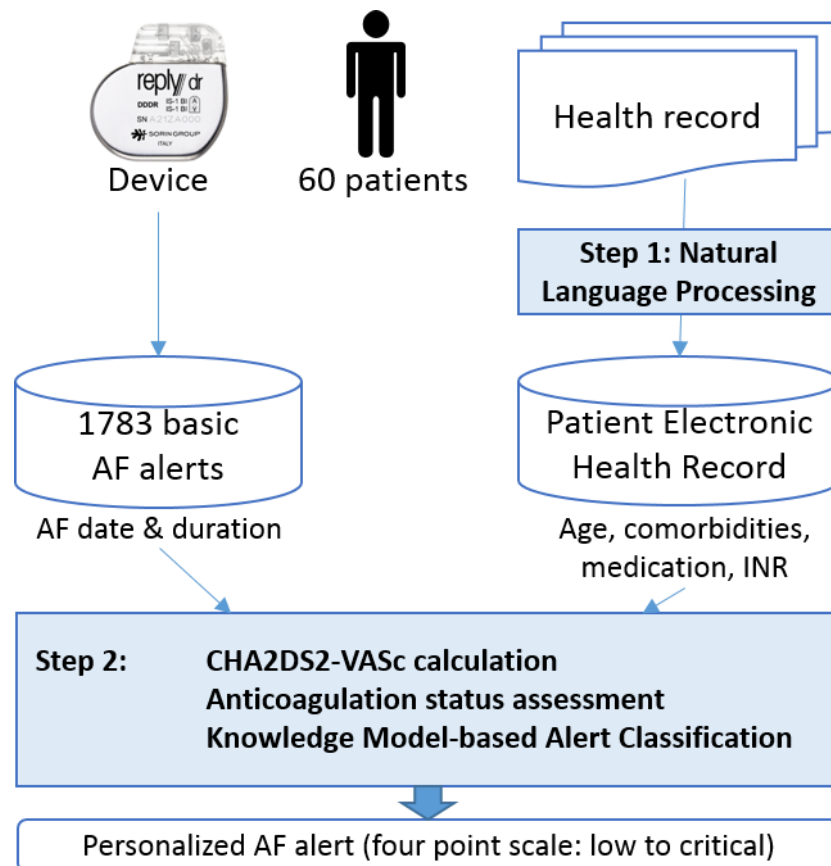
reply dr
DDDR
IS-1 BI A
IS-1 BI V
SN A21ZA000
SORIN GROUP
ITALY

Device

60 patients

Health record

Step 1: Natural Language Processing

1783 basic AF alerts

AF date & duration

Patient Electronic Health Record

Age, comorbidities, medication, INR

Step 2: CHA2DS2-VASc calculation
Anticoagulation status assessment
Knowledge Model-based Alert Classification

Personalized AF alert (four point scale: low to critical)